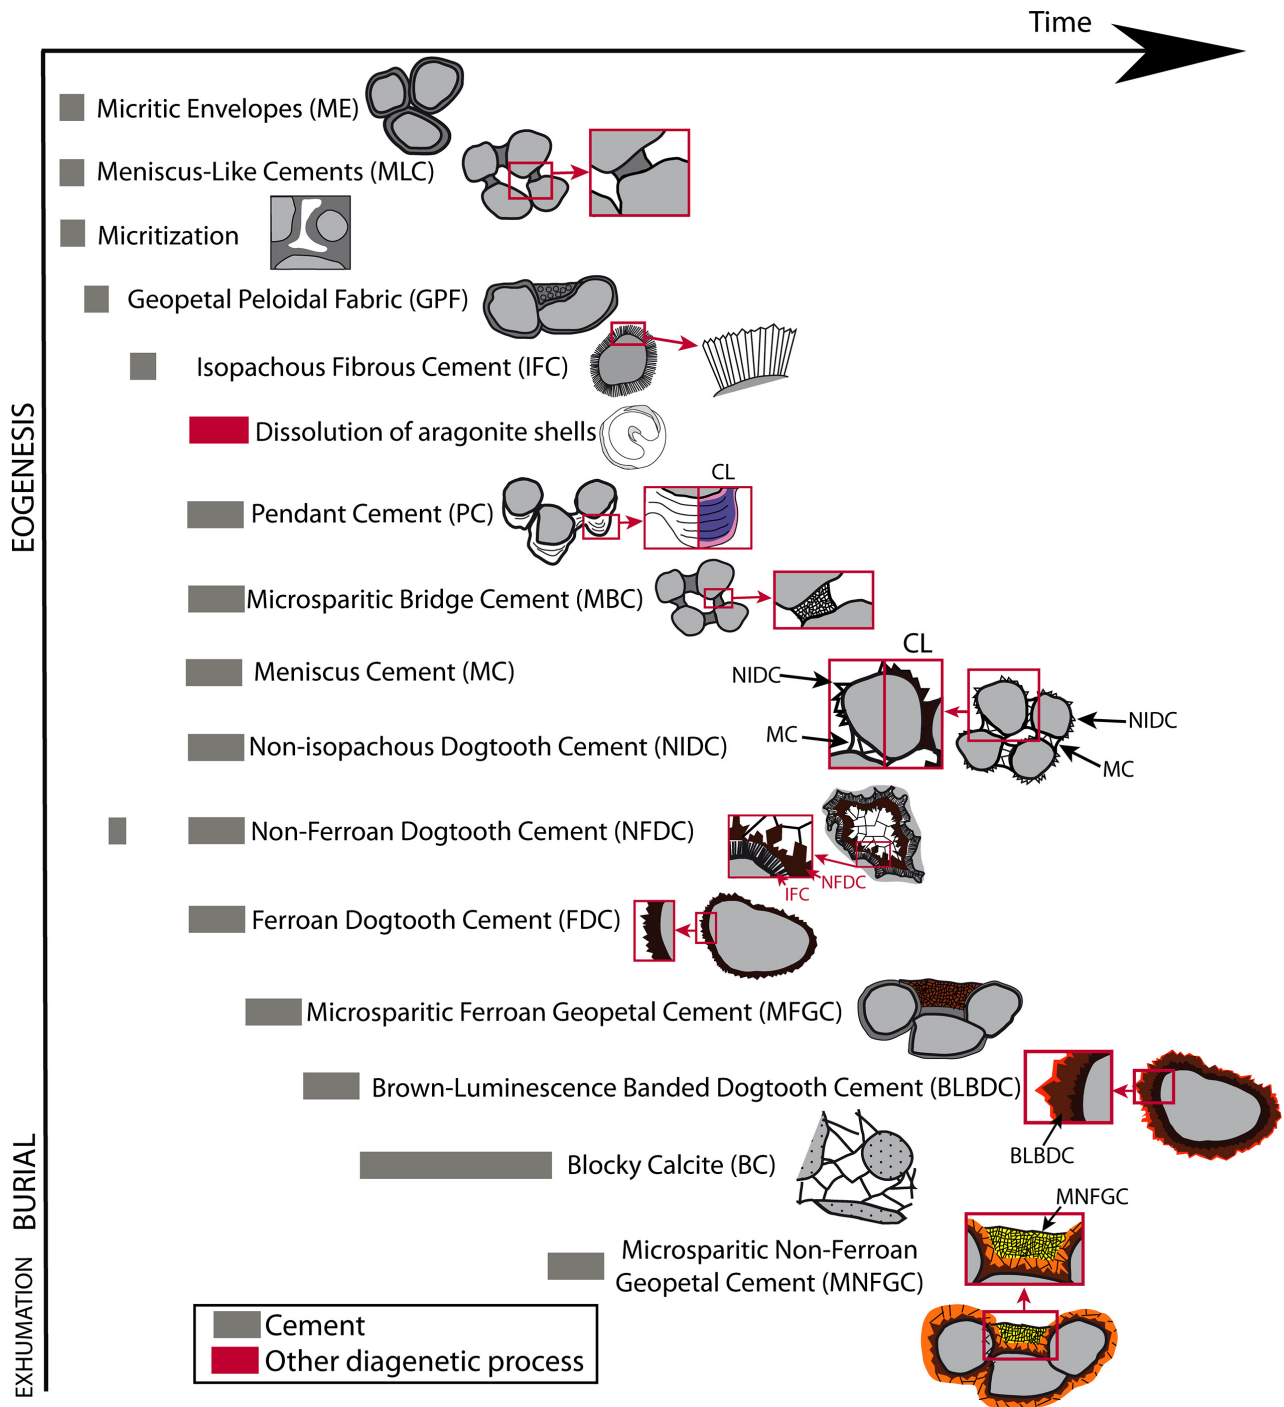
Time

EOGENESIS

BURIAL

EXHUMATION

Micritic Envelopes (ME)

Meniscus-Like Cements (MLC)

Micritization

Geopetal Peloidal Fabric (GPF)

Isopachous Fibrous Cement (IFC)

Dissolution of aragonite shells

Pendant Cement (PC)

CL

Microsparitic Bridge Cement (MBC)

Meniscus Cement (MC)

CL

NIDC

MC

NIDC

MC

Non-isopachous Dogtooth Cement (NIDC)

Non-Ferroan Dogtooth Cement (NFDC)

IFC

NFDC

Ferroan Dogtooth Cement (FDC)

Microsparitic Ferroan Geopetal Cement (MFGC)

Brown-Luminescence Banded Dogtooth Cement (BLBDC)

BLBDC

Blocky Calcite (BC)

MNFGC

Microsparitic Non-Ferroan Geopetal Cement (MNFGC)

Cement
Other diagenetic process